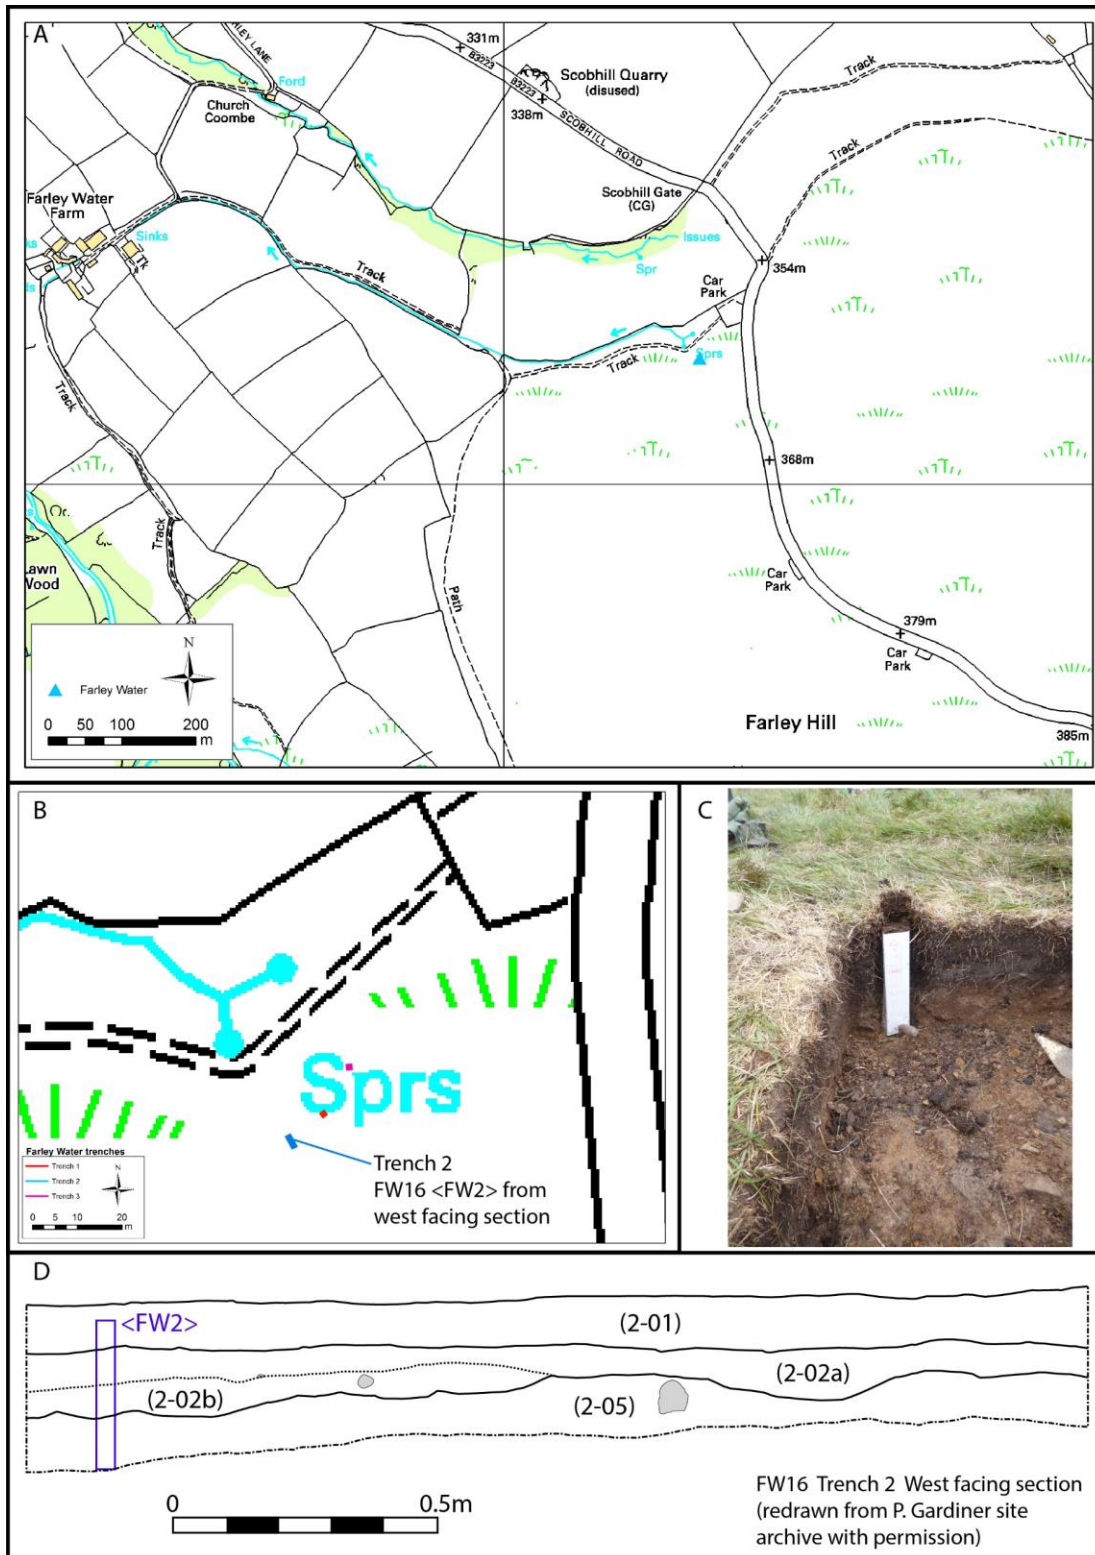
A

FARLEY LANE

Ford

331m

B3223

Scobhill Quarry (disused)

B3223

338m

SCOBHILL ROAD

Church Coombe

Track

Track

Farley Water Farm

Sinks

Scobhill Gate (CG)

Issues

Spr

Track

354m

Car Park

Sprs

Track

Track

368m

Lawn Wood

Track

Path

Car Park

379m

Car Park

N

Farley Water

0 50 100 200 m

Farley Hill

385m

B

Sprs

Farley Water trenches

Trench 1

Trench 2

Trench 3

N

0 5 10 20 m

Trench 2
FW16 <FW2> from west facing section

C

D

<FW2>

(2-01)

(2-02a)

(2-02b)

(2-05)

0 0.5m

FW16 Trench 2 West facing section (redrawn from P. Gardiner site archive with permission)